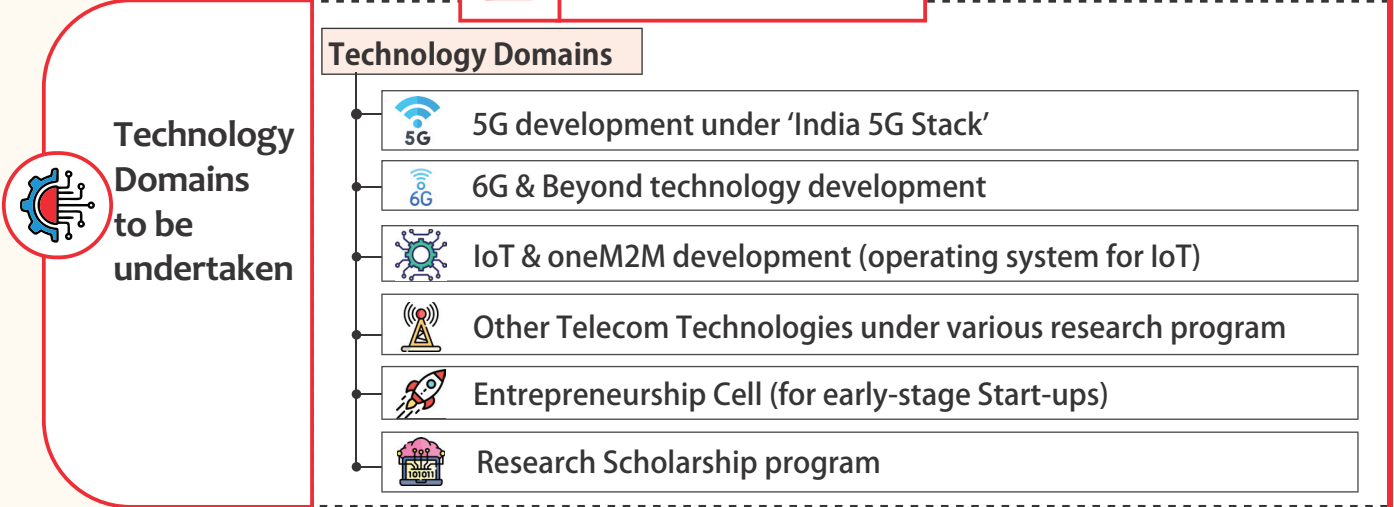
Technology Domains to be undertaken

Technology Domains

5G

5G development under 'India 5G Stack'

6G

6G & Beyond technology development

IoT & oneM2M development (operating system for IoT)

Other Telecom Technologies under various research program

Entrepreneurship Cell (for early-stage Start-ups)

101011

Research Scholarship program